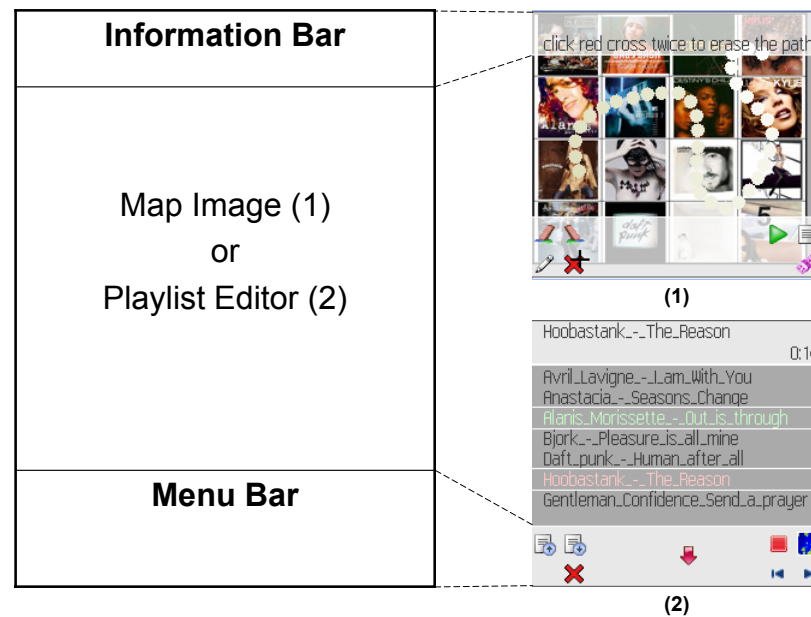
Information Bar

Map Image (1)
or
Playlist Editor (2)

Menu Bar

click red cross twice to erase the path

5

(1)

Hoobastank_-_The_Reason

0:1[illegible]

Avril_Lavigne_-_I_am_With_You
Anastacia_-_Seasons_Change
Alanis_Morissette_-_Out_is_through
Bjork_-_Pleasure_is_all_mine
Daft_punk_-_Human_after_all
Hoobastank_-_The_Reason
Gentleman_Confidence_Send_a_prayer

(2)